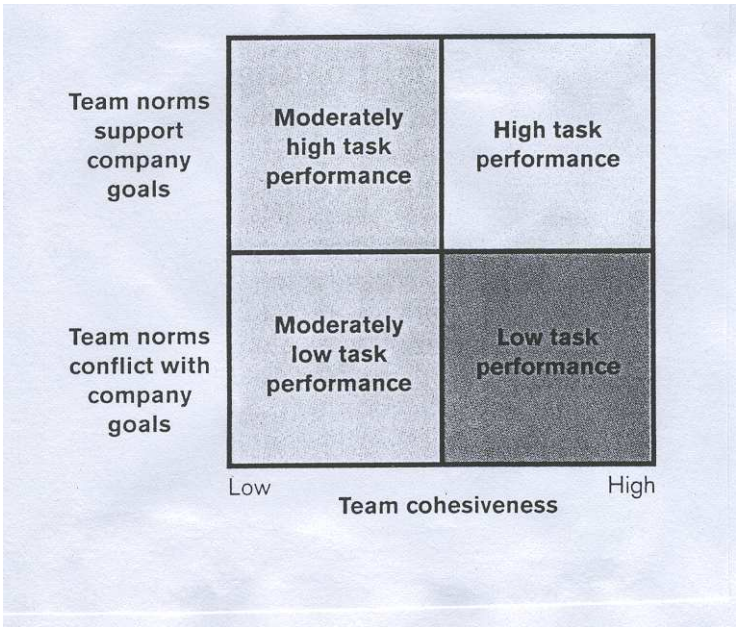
Team norms support company goals

Moderately high task performance

High task performance

Team norms conflict with company goals

Moderately low task performance

Low task performance

Low

High

Team cohesiveness